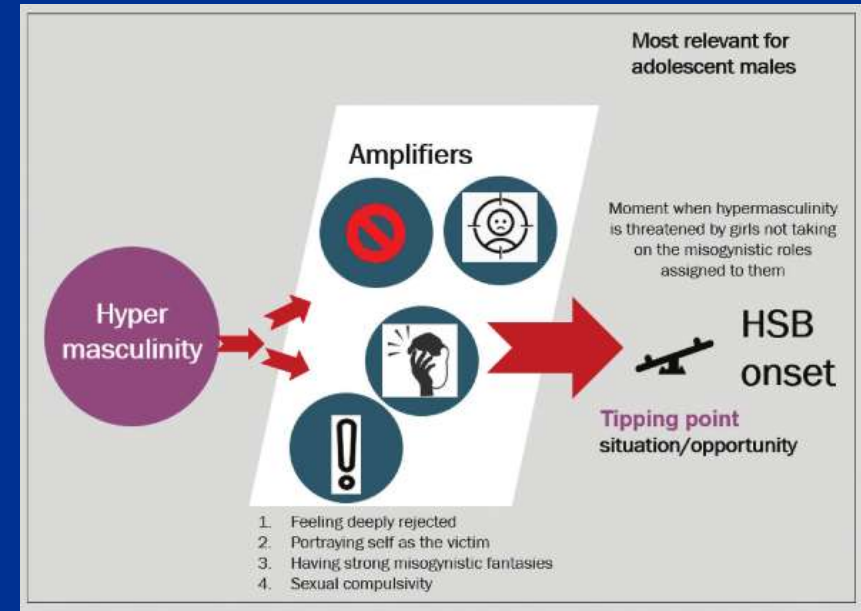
Most relevant for adolescent males

Amplifiers

Moment when hypermasculinity is threatened by girls not taking on the misogynistic roles assigned to them

Hyper masculinity

HSB onset

Tipping point
situation/opportunity

1. Feeling deeply rejected
2. Portraying self as the victim
3. Having strong misogynistic fantasies
4. Sexual compulsivity